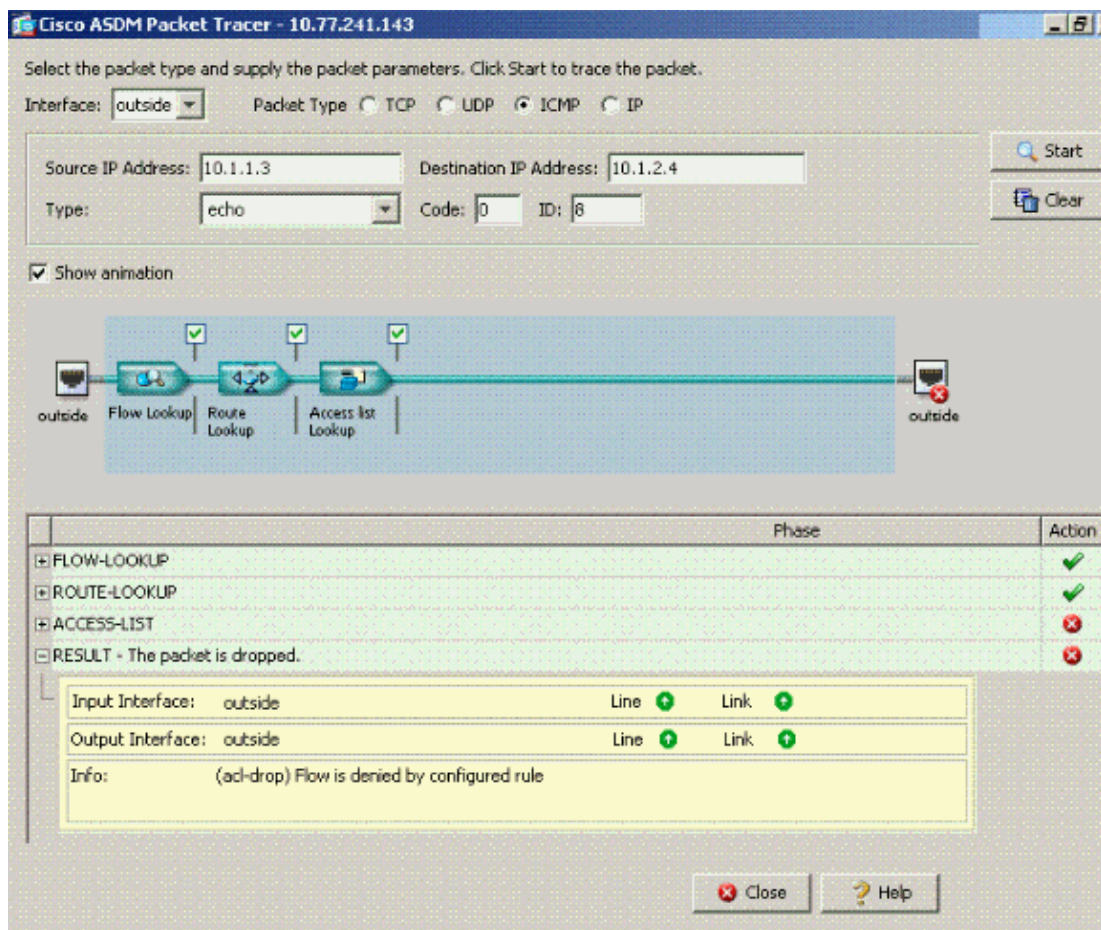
Cisco ASDM Packet Tracer - 10.77.241.143

Select the packet type and supply the packet parameters. Click Start to trace the packet.

Interface: outside
Packet Type TCP UDP ICMP IP

Source IP Address: 10.1.1.3
Destination IP Address: 10.1.2.4
Type: echo
Code: 0
ID: 8

Start
Clear

Show animation

outside
Flow Lookup
Route Lookup
Access list Lookup
outside

| | Phase | Action |
|---|---|---|
| | FLOW-LOOKUP | |
| | ROUTE-LOOKUP | |
| | ACCESS-LIST | |
| | RESULT - The packet is dropped. | |

| Input Interface: | outside | Line | Link |
|---|---|---|---|
| Output Interface: | outside | Line | Link |
| Info: | (acl-drop) Flow is denied by configured rule | | |

Close
Help